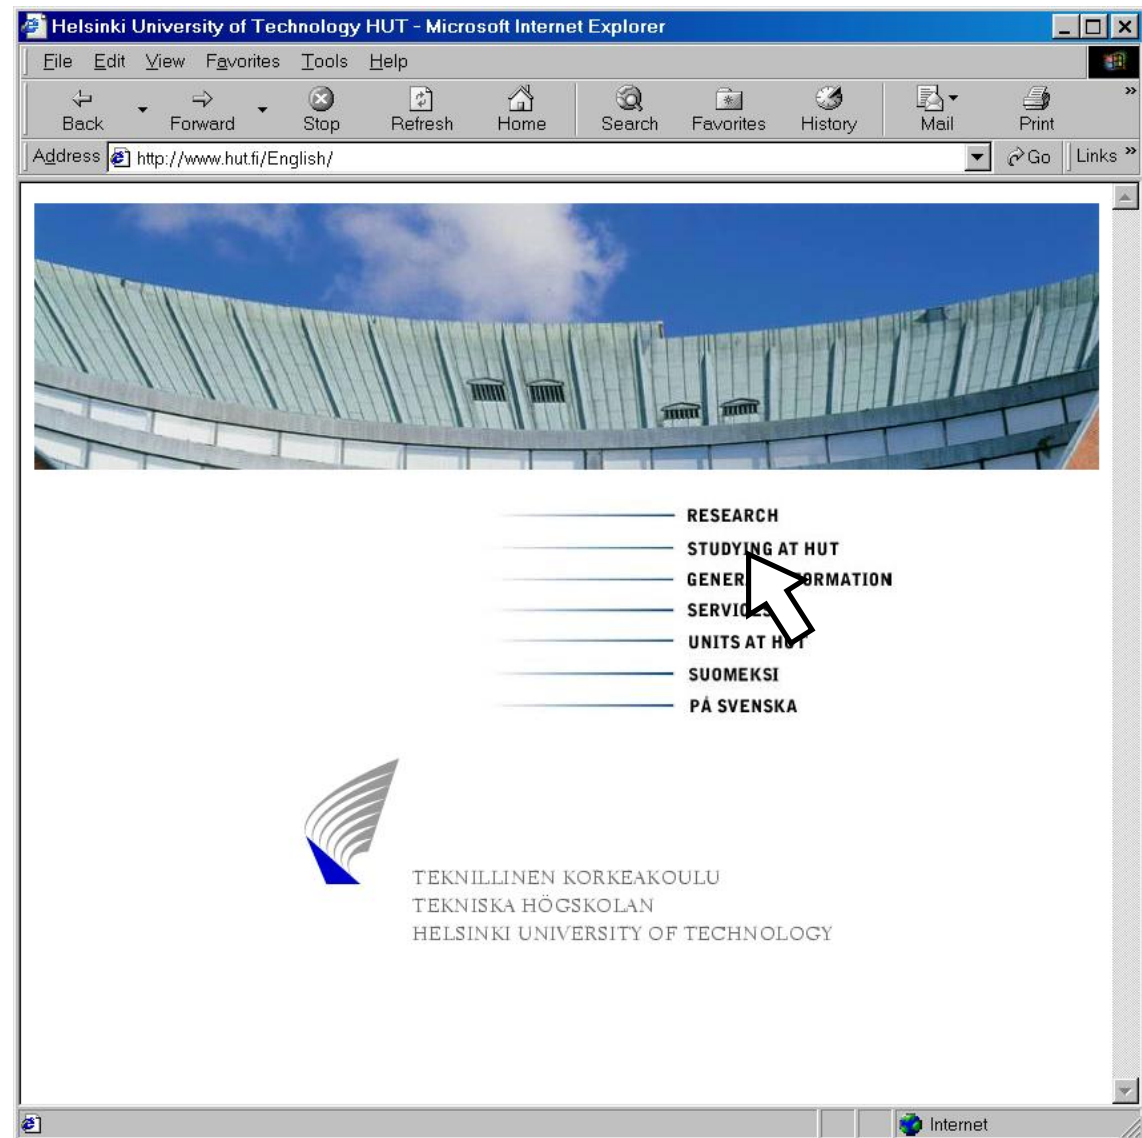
Helsinki University of Technology HUT - Microsoft Internet Explorer

File Edit View Favorites Tools Help

Back Forward Stop Refresh Home Search Favorites History Mail Print

Address http://www.hut.fi/English/ Go Links

RESEARCH
STUDY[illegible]NG AT HUT
GENER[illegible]RMATION
SERVI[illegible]
UNITS AT H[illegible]
SUOMEKSI
PÅ SVENSKA

TEKNILLINEN KORKEAKOULU
TEKNISKA HÖGSKOLAN
HELSINKI UNIVERSITY OF TECHNOLOGY

Internet